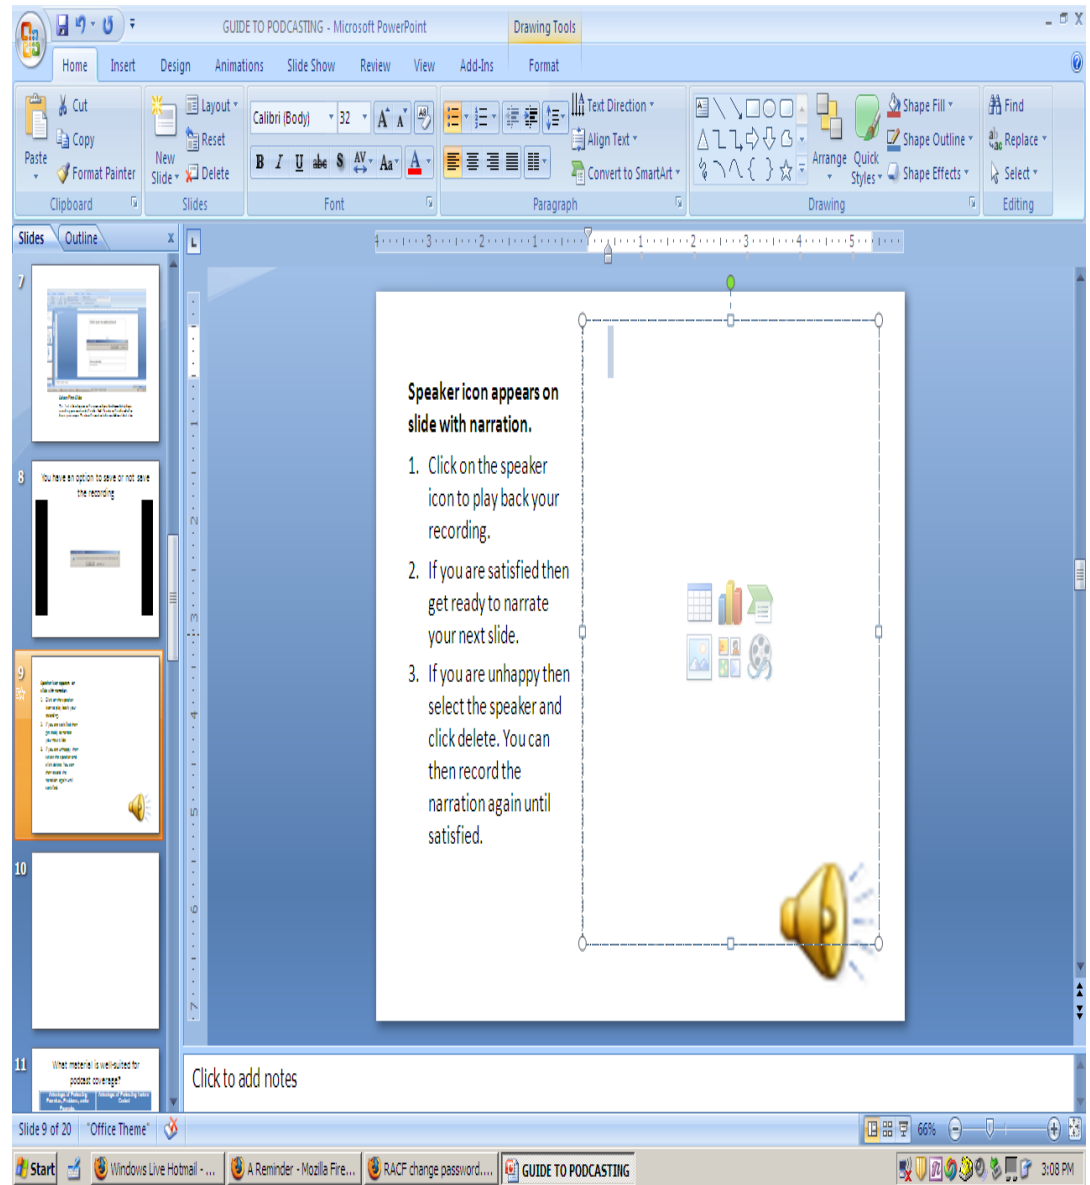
GUIDE TO PODCASTING - Microsoft PowerPoint

Drawing Tools

Home Insert Design Animations Slide Show Review View Add-Ins Format

Paste
Cut
Copy
Format Painter
Clipboard

New Slide
Layout
Reset
Delete
Slides

Calibri (Body) 32
Font

Text Direction
Align Text
Convert to SmartArt
Paragraph

Arrange Quick Styles
Shape Fill
Shape Outline
Shape Effects
Drawing

Find
Replace
Select
Editing

Slides Outline

7

8
You have an option to save or not save the recording

9

10

11
What material is well-suited for podcast coverage?

Speaker icon appears on slide with narration.

1. Click on the speaker icon to play back your recording.
2. If you are satisfied then get ready to narrate your next slide.
3. If you are unhappy then select the speaker and click delete. You can then record the narration again until satisfied.

Click to add notes

Slide 9 of 20 "Office Theme" 66%

Start Windows Live Hotmail - ... A Reminder - Mozilla Fire... RACF change password.... GUIDE TO PODCASTING 3:08 PM